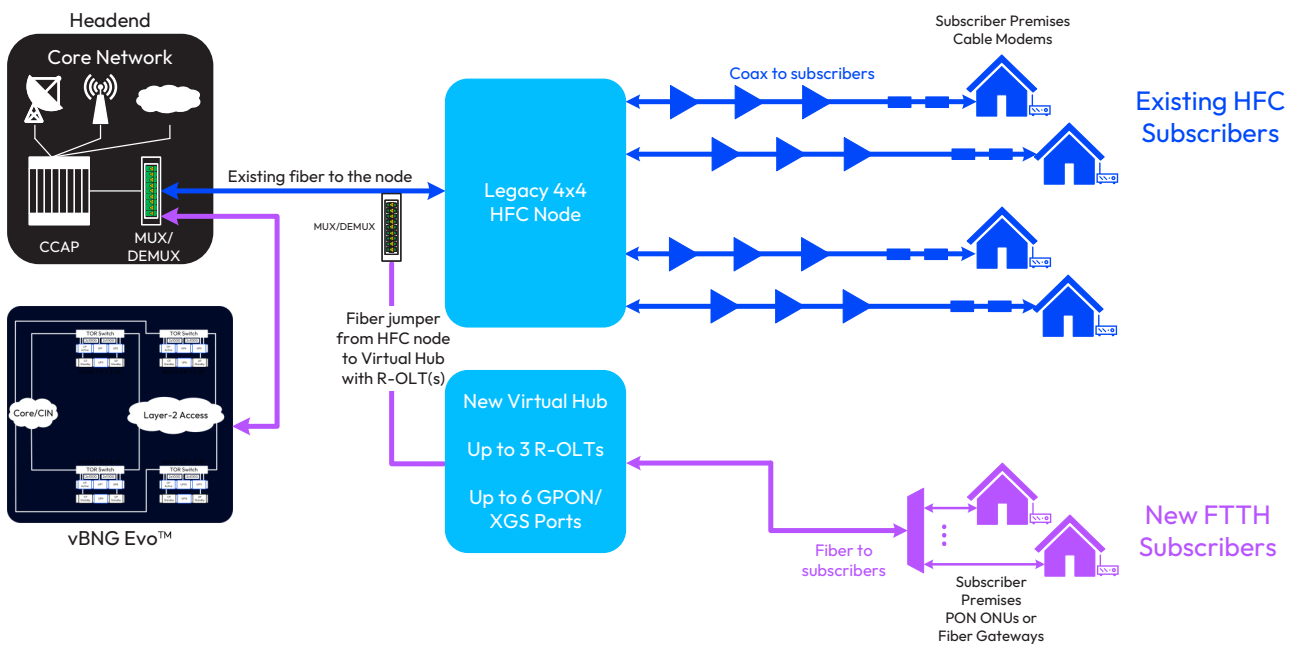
Headend

Core Network

CCAP

MUX/
DEMUX

Existing fiber to the node

MUX/DEMUX

Legacy 4x4
HFC Node

Coax to subscribers

Subscriber Premises
Cable Modems

Existing HFC
Subscribers

TOR Switch

TOR Switch

Core/CIN

Layer-2 Access

TOR Switch

TOR Switch

vBNG Evo™

Fiber jumper
from HFC node
to Virtual Hub
with R-OLT(s)

New Virtual Hub

Up to 3 R-OLTs

Up to 6 GPON/
XGS Ports

Fiber to
subscribers

Subscriber
Premises
PON ONUs or
Fiber Gateways

New FTTH
Subscribers